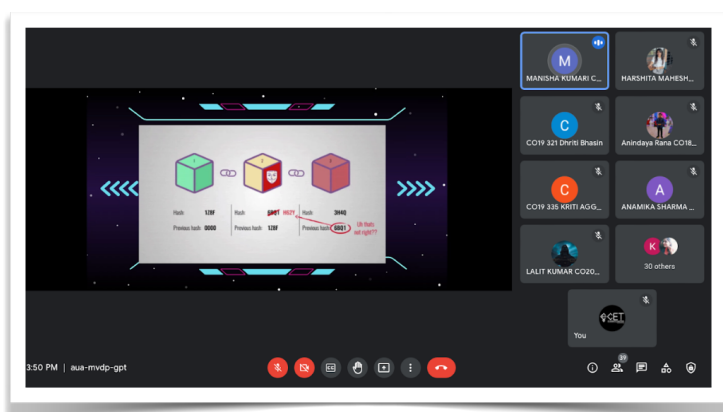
M
MANISHA KUMARI C...
HARSHITA MAHESH...
C
CO19 321 Dhriti Bhasin
Anindaya Rana CO18...
C
CO19 335 KRITI AGG...
A
ANAMIKA SHARMA ...
LALIT KUMAR CO20...
K
30 others
You

1
2
3
Hash: 1Z8F
Previous hash: 0000
Hash: 6BQ1 H6Z1
Previous hash: 1Z8F
Hash: 3H4Q
Previous hash: 6BQ1
Uh thats not right??

3:50 PM | aua-mvdp-gpt
29